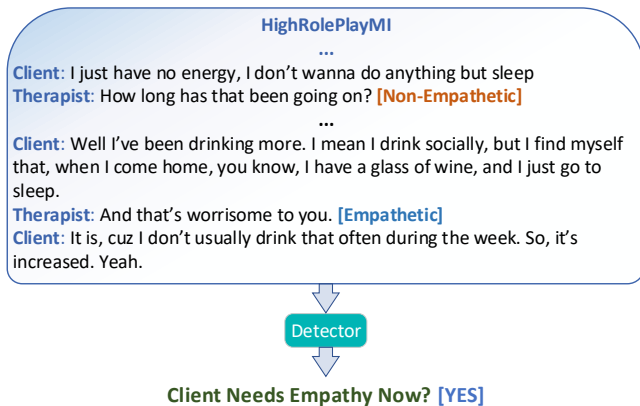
HighRolePlayMI

...

Client: I just have no energy, I don't wanna do anything but sleep

Therapist: How long has that been going on? [Non-Empathetic]

...

Client: Well I've been drinking more. I mean I drink socially, but I find myself that, when I come home, you know, I have a glass of wine, and I just go to sleep.

Therapist: And that's worrisome to you. [Empathetic]

Client: It is, cuz I don't usually drink that often during the week. So, it's increased. Yeah.

Detector

Client Needs Empathy Now? [YES]